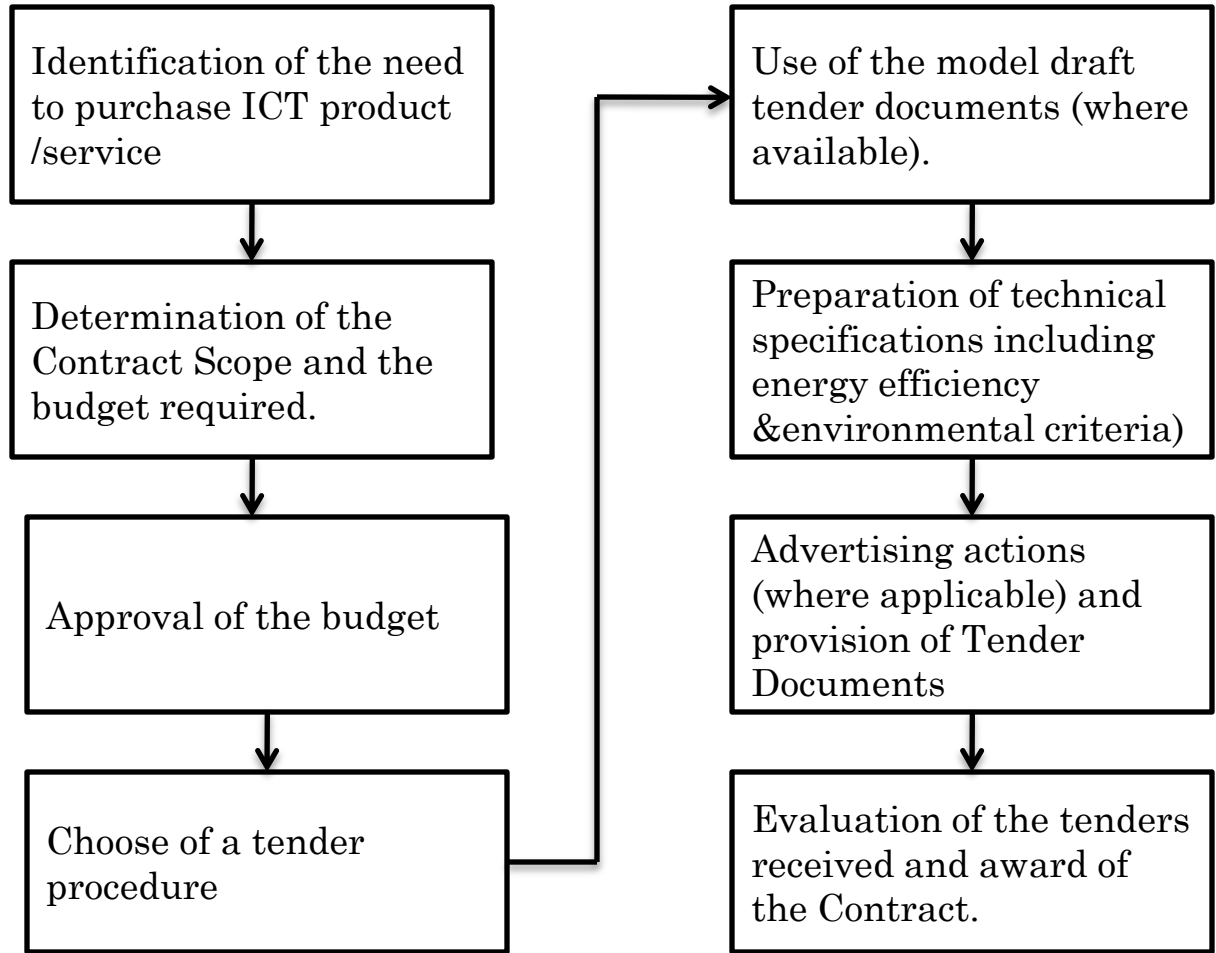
Identification of the need to purchase ICT product /service

Determination of the Contract Scope and the budget required.

Approval of the budget

Choose of a tender procedure

Use of the model draft tender documents (where available).

Preparation of technical specifications including energy efficiency &environmental criteria)

Advertising actions (where applicable) and provision of Tender Documents

Evaluation of the tenders received and award of the Contract.